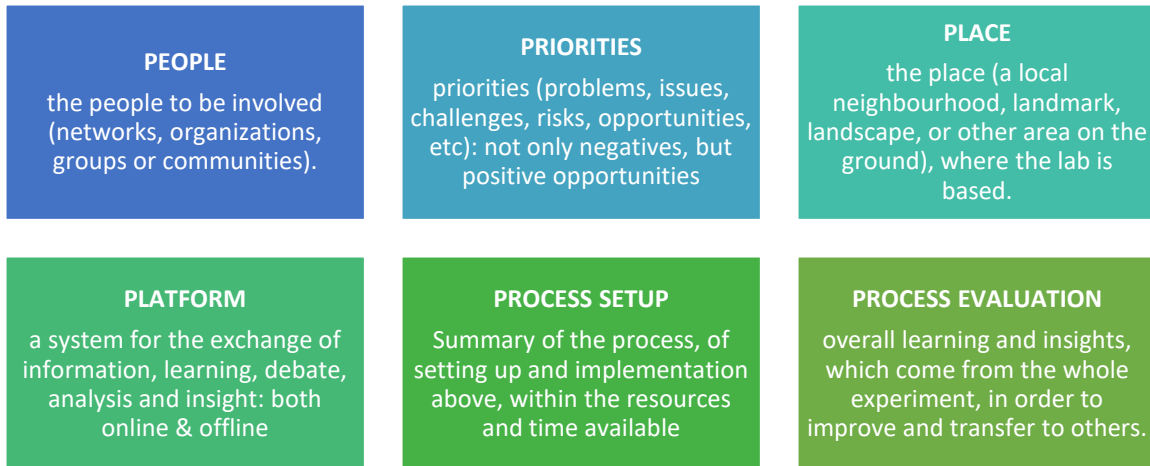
PEOPLE
the people to be involved (networks, organizations, groups or communities).

PRIORITIES
priorities (problems, issues, challenges, risks, opportunities, etc): not only negatives, but positive opportunities

PLACE
the place (a local neighbourhood, landmark, landscape, or other area on the ground), where the lab is based.

PLATFORM
a system for the exchange of information, learning, debate, analysis and insight: both online & offline

PROCESS SETUP
Summary of the process, of setting up and implementation above, within the resources and time available

PROCESS EVALUATION
overall learning and insights, which come from the whole experiment, in order to improve and transfer to others.